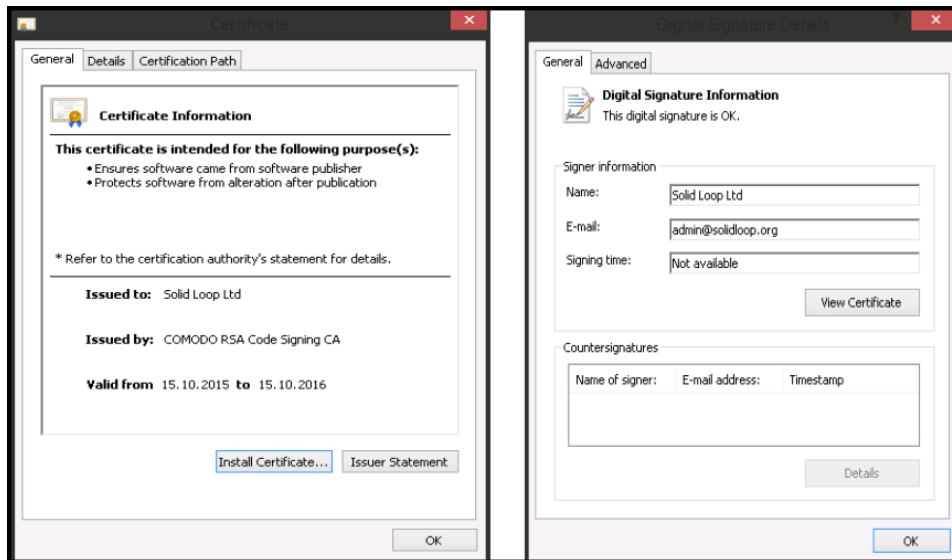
Certificate

General | Details | Certification Path

Certificate Information

This certificate is intended for the following purpose(s):
• Ensures software came from software publisher
• Protects software from alteration after publication

* Refer to the certification authority's statement for details.

Issued to: Solid Loop Ltd

Issued by: COMODO RSA Code Signing CA

Valid from 15.10.2015 to 15.10.2016

Install Certificate... | Issuer Statement

OK

Digital Signature Details

General | Advanced

Digital Signature Information
This digital signature is OK.

Signer information

Name: Solid Loop Ltd

E-mail: admin@solidloop.org

Signing time: Not available

View Certificate

Countersignatures

| Name of signer: | E-mail address: | Timestamp |
|---|---|---|

Details

OK